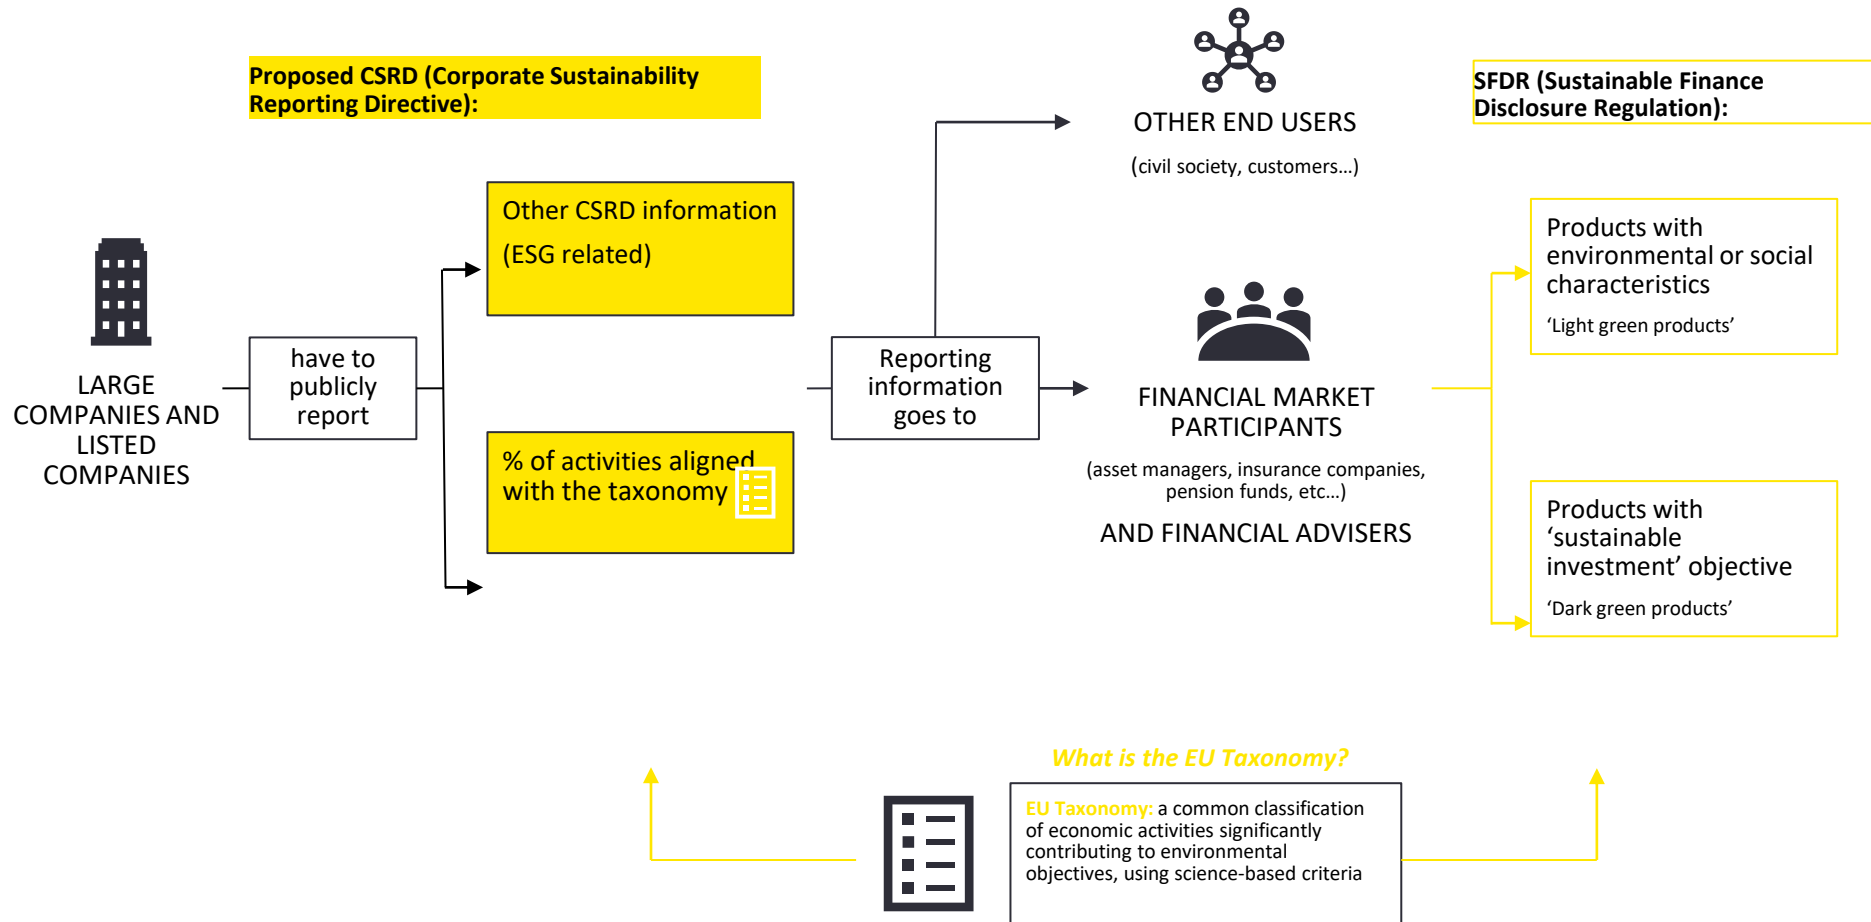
Proposed CSRD (Corporate Sustainability Reporting Directive):

OTHER END USERS

(civil society, customers…)

SFDR (Sustainable Finance Disclosure Regulation):

Other CSRD information

(ESG related)

Products with environmental or social characteristics

'Light green products'

LARGE COMPANIES AND LISTED COMPANIES

have to publicly report

Reporting information goes to

FINANCIAL MARKET PARTICIPANTS

(asset managers, insurance companies, pension funds, etc…)

AND FINANCIAL ADVISERS

% of activities aligned with the taxonomy

Products with 'sustainable investment' objective

'Dark green products'

What is the EU Taxonomy?

EU Taxonomy: a common classification of economic activities significantly contributing to environmental objectives, using science-based criteria